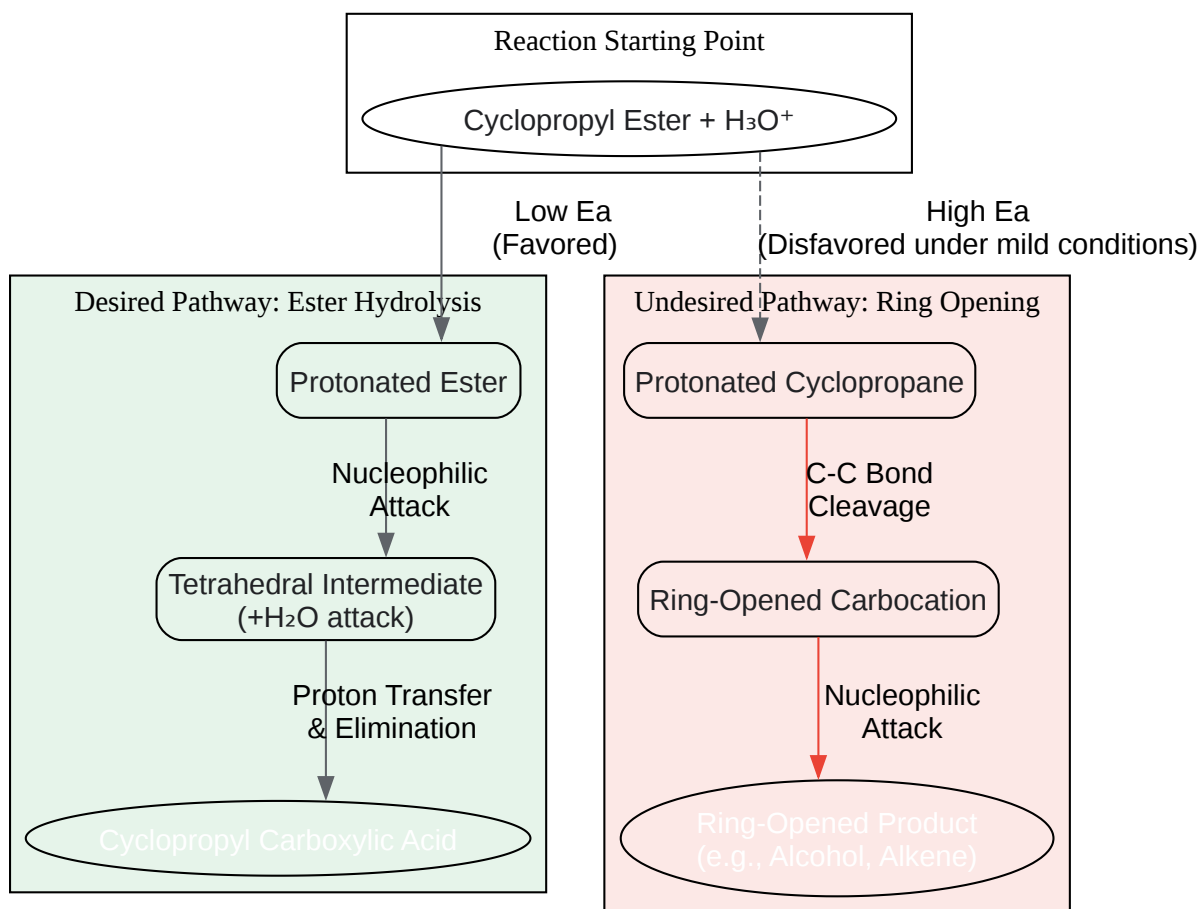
Reaction Starting Point

Cyclopropyl Ester + $H_3O^+$

Low Ea
(Favored)

High Ea
(Disfavored under mild conditions)

Desired Pathway: Ester Hydrolysis

Protonated Ester

Nucleophilic
Attack

Tetrahedral Intermediate
(+$H_2O$ attack)

Proton Transfer
& Elimination

Cyclopropyl Carboxylic Acid

Undesired Pathway: Ring Opening

Protonated Cyclopropane

C-C Bond
Cleavage

Ring-Opened Carbocation

Nucleophilic
Attack

Ring-Opened Product
(e.g., Alcohol, Alkene)